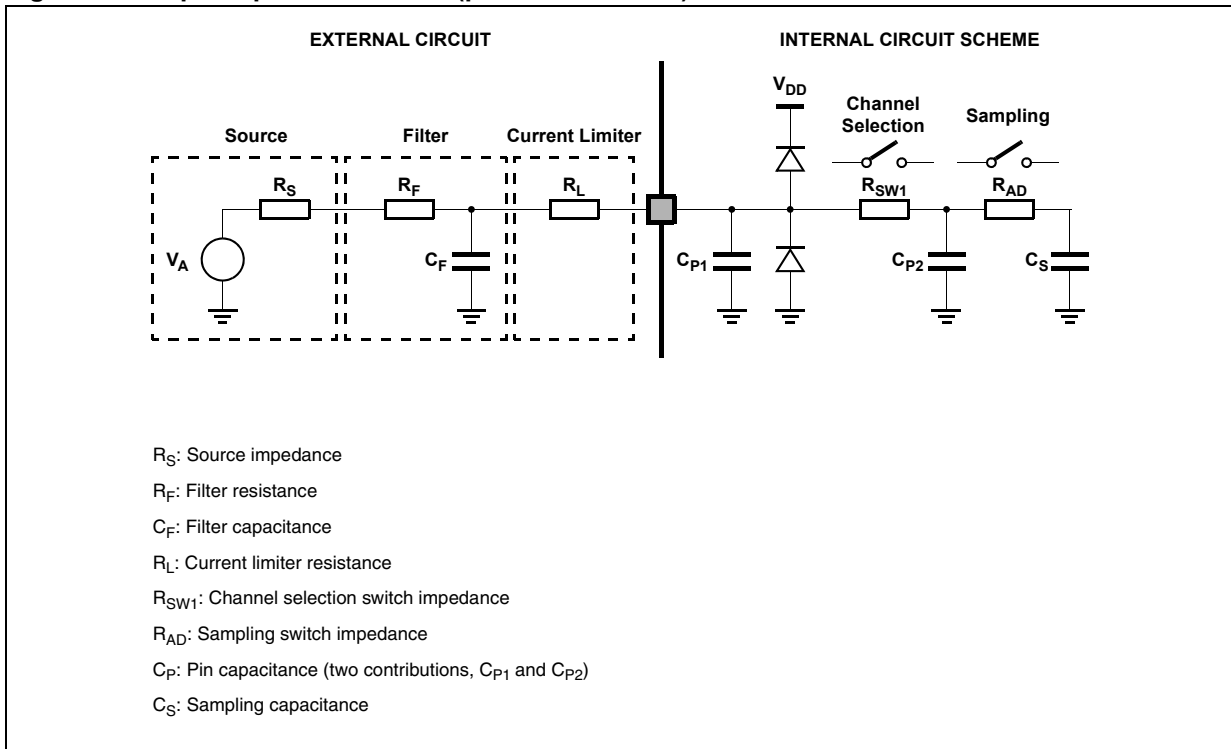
EXTERNAL CIRCUIT

INTERNAL CIRCUIT SCHEME

Source

Filter

Current Limiter

$V_{DD}$

Channel Selection

Sampling

$R_S$

$R_F$

$R_L$

$R_{SW1}$

$R_{AD}$

$V_A$

$C_F$

$C_{P1}$

$C_{P2}$

$C_S$

$R_S$: Source impedance

$R_F$: Filter resistance

$C_F$: Filter capacitance

$R_L$: Current limiter resistance

$R_{SW1}$: Channel selection switch impedance

$R_{AD}$: Sampling switch impedance

$C_P$: Pin capacitance (two contributions, $C_{P1}$ and $C_{P2}$)

$C_S$: Sampling capacitance